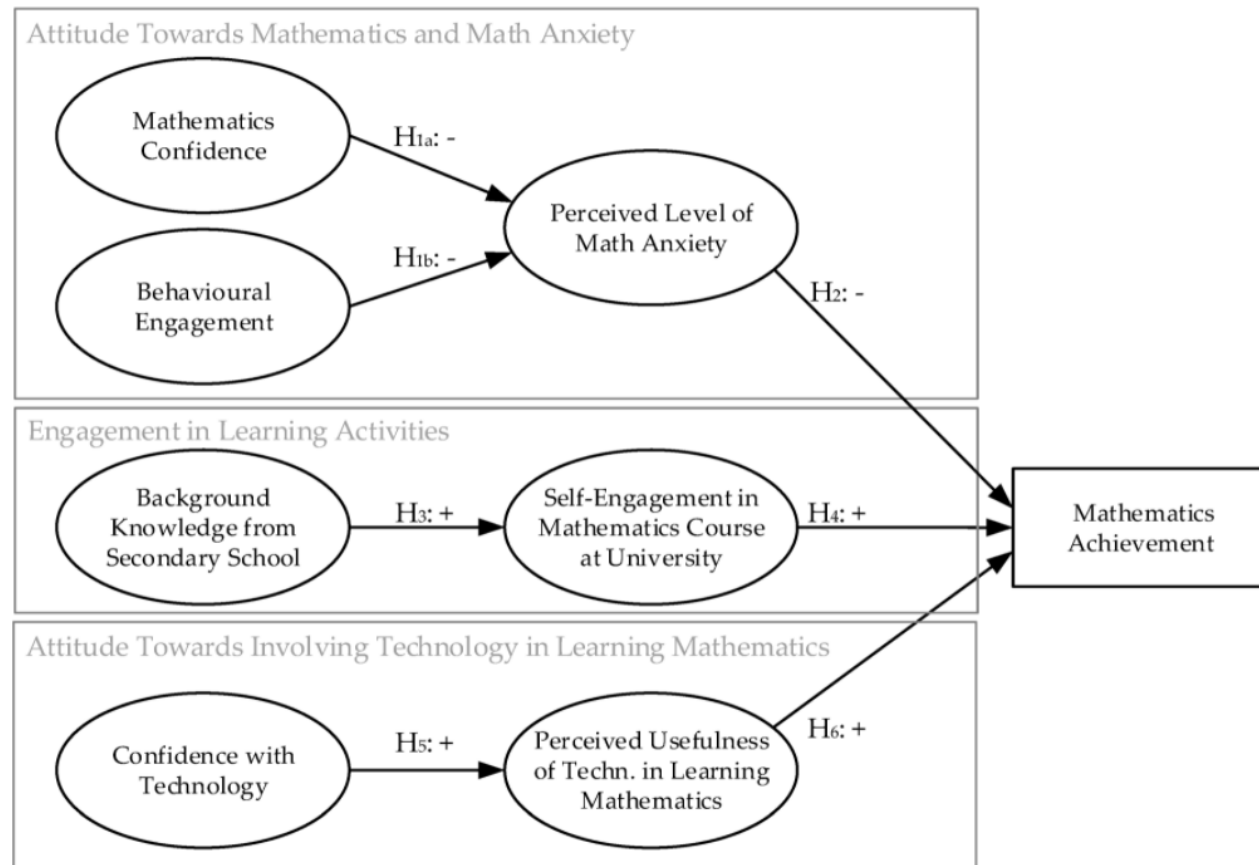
Attitude Towards Mathematics and Math Anxiety

Mathematics Confidence

$H_{1a}$: -

Perceived Level of Math Anxiety

$H_{1b}$: -

Behavioural Engagement

$H_2$: -

Engagement in Learning Activities

Background Knowledge from Secondary School

$H_3$: +

Self-Engagement in Mathematics Course at University

$H_4$: +

Mathematics Achievement

Attitude Towards Involving Technology in Learning Mathematics

$H_6$: +

Confidence with Technology

$H_5$: +

Perceived Usefulness of Techn. in Learning Mathematics